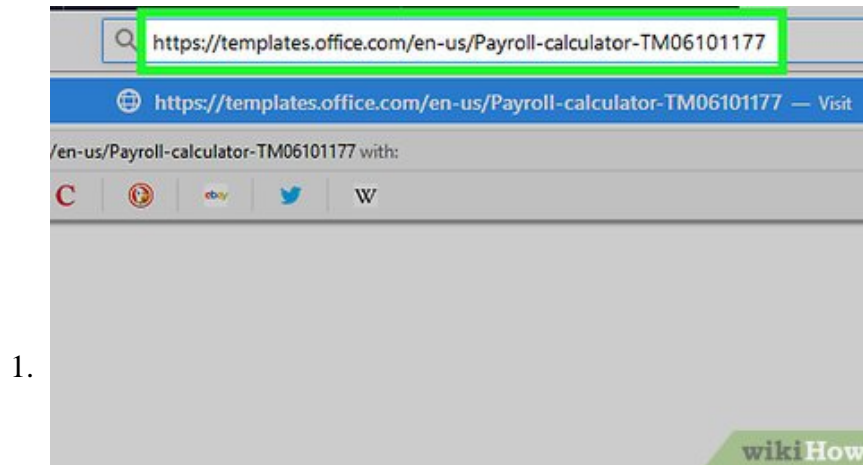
https://templates.office.com/en-us/Payroll-calculator-TM06101177

https://templates.office.com/en-us/Payroll-calculator-TM06101177 — Visit

/en-us/Payroll-calculator-TM06101177 with:

C

ebay

W

1.

wikiHow